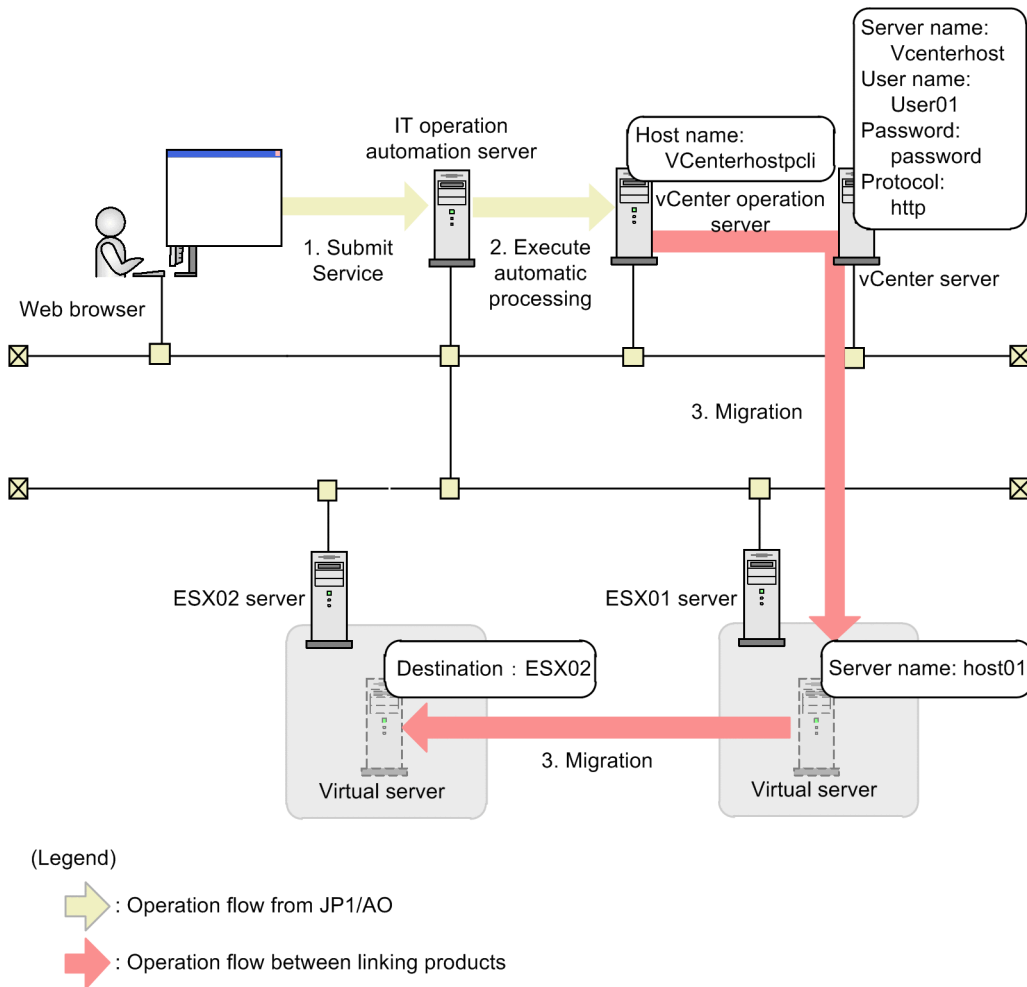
Server name:
Vcenterhost
User name:
User01
Password:
password
Protocol:
http

IT operation automation server

Host name:
VCenterhostpcli

vCenter operation server

1. Submit Service

2. Execute automatic processing

vCenter server

Web browser

3. Migration

ESX02 server

ESX01 server

Destination : ESX02

Server name: host01

3. Migration

Virtual server

Virtual server

(Legend)

: Operation flow from JP1/AO

: Operation flow between linking products